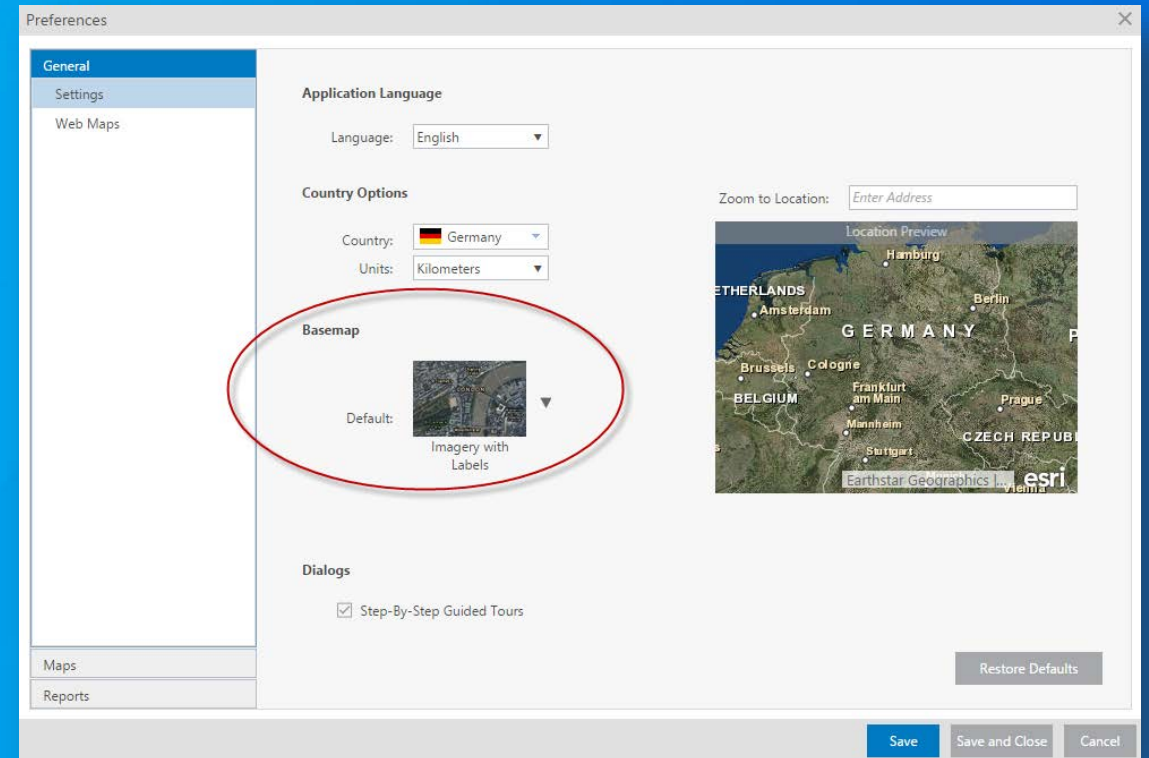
Preferences

General
Settings
Web Maps

Maps
Reports

Application Language

Language: English

Country Options

Country: Germany
Units: Kilometers

Basemap

Default:
Imagery with Labels

Zoom to Location: Enter Address

Location Preview
Hamburg
ETHERLANDS
Amsterdam
Berlin
GERMANY
Brussels
Cologne
Frankfurt am Main
BELGIUM
Prague
Mannheim
CZECH REPUB
Stuttgart
Earthstar Geographics |...
Vienna
esri

Dialogs

Step-By-Step Guided Tours

Restore Defaults

Save
Save and Close
Cancel